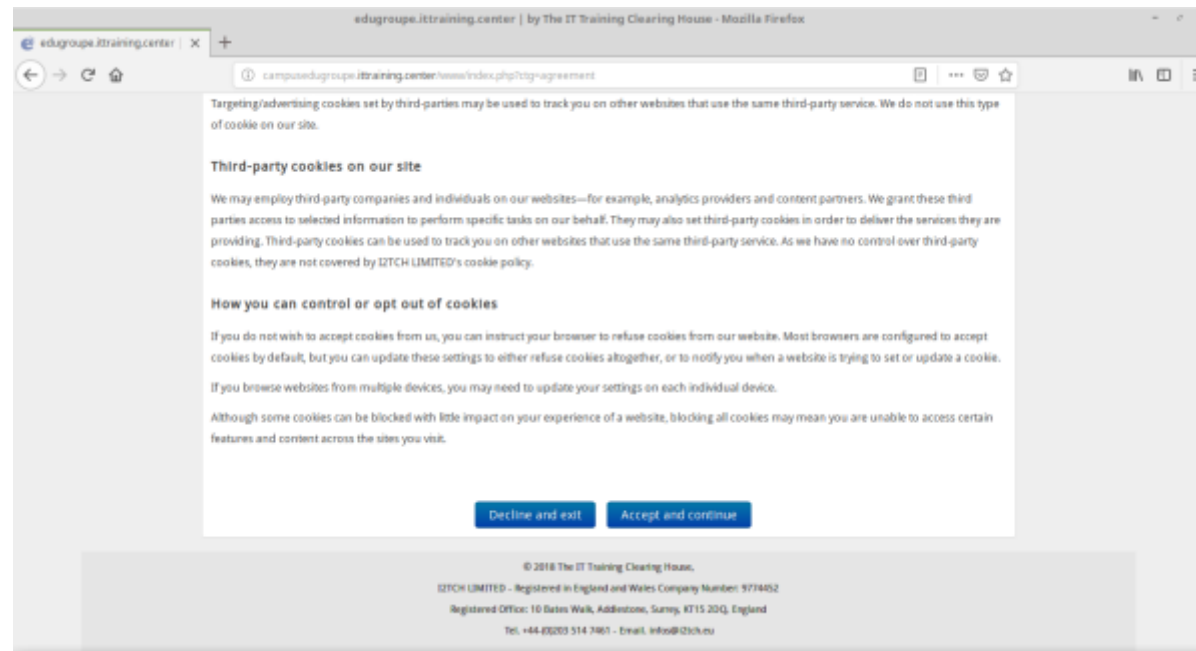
edugroupe.ittraining.center | by The IT Training Clearing House - Mozilla Firefox

edugroupe.ittraining.center | ×

campusedugroupe.ittraining.center/www/index.php?ctg=agreement

Targeting/advertising cookies set by third-parties may be used to track you on other websites that use the same third-party service. We do not use this type of cookie on our site.

Third-party cookies on our site

We may employ third-party companies and individuals on our websites—for example, analytics providers and content partners. We grant these third parties access to selected information to perform specific tasks on our behalf. They may also set third-party cookies in order to deliver the services they are providing. Third-party cookies can be used to track you on other websites that use the same third-party service. As we have no control over third-party cookies, they are not covered by I2TCH LIMITED's cookie policy.

How you can control or opt out of cookies

If you do not wish to accept cookies from us, you can instruct your browser to refuse cookies from our website. Most browsers are configured to accept cookies by default, but you can update these settings to either refuse cookies altogether, or to notify you when a website is trying to set or update a cookie.

If you browse websites from multiple devices, you may need to update your settings on each individual device.

Although some cookies can be blocked with little impact on your experience of a website, blocking all cookies may mean you are unable to access certain features and content across the sites you visit.

Decline and exit

Accept and continue

© 2018 The IT Training Clearing House,

I2TCH LIMITED - Registered in England and Wales Company Number: 9774452

Registered Office: 10 Bates Walk, Addlestone, Surrey, KT15 2DQ, England

Tel. +44-(0)203 514 7461 - Email. info@i2tch.eu